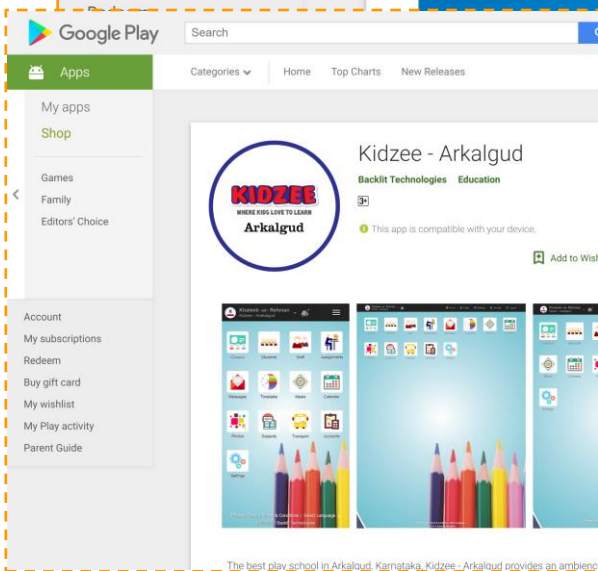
Google Play

Search

Apps

Categories

Home

Top Charts

New Releases

My apps

Shop

Games

Family

Editors' Choice

Account

My subscriptions

Redeem

Buy gift card

My wishlist

My Play activity

Parent Guide

KIDZEE

WHERE KIDS LOVE TO LEARN

Arkalgud

Kidzee - Arkalgud

Backlit Technologies Education

3+

This app is compatible with your device.

Add to Wish

Classes Students Staff Assignments

Messages Timetable Meals Calendar

Photos Subjects Transport Accounts

Settings

The best play school in Arkalgud, Karnataka. Kidzee - Arkalgud provides an ambienc